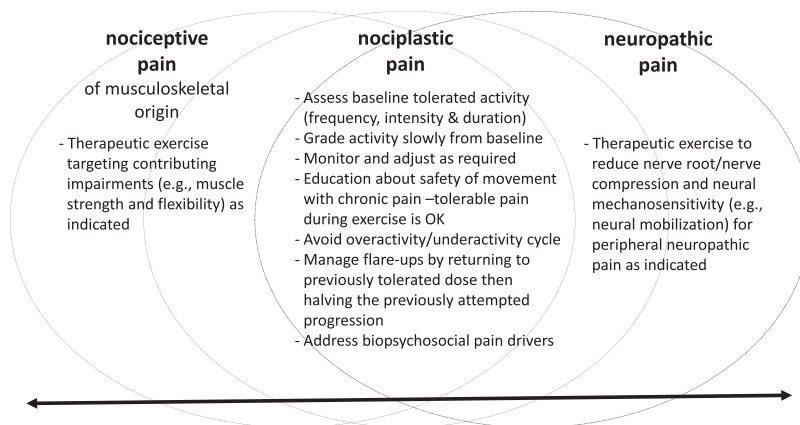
**nociceptive pain** of musculoskeletal origin

- Therapeutic exercise targeting contributing impairments (e.g., muscle strength and flexibility) as indicated

**nociplastic pain**

- Assess baseline tolerated activity (frequency, intensity & duration)
- Grade activity slowly from baseline
- Monitor and adjust as required
- Education about safety of movement with chronic pain –tolerable pain during exercise is OK
- Avoid overactivity/underactivity cycle
- Manage flare-ups by returning to previously tolerated dose then halving the previously attempted progression
- Address biopsychosocial pain drivers

**neuropathic pain**

- Therapeutic exercise to reduce nerve root/nerve compression and neural mechanosensitivity (e.g., neural mobilization) for peripheral neuropathic pain as indicated